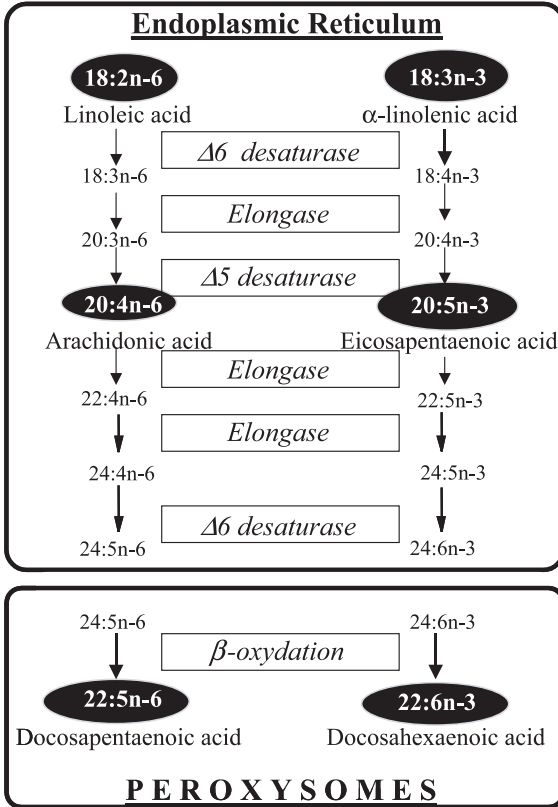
Endoplasmic Reticulum

18:2n-6
Linoleic acid

18:3n-3
α-linolenic acid

Δ6 desaturase

18:3n-6

18:4n-3

Elongase

20:3n-6

20:4n-3

Δ5 desaturase

20:4n-6
Arachidonic acid

20:5n-3
Eicosapentaenoic acid

Elongase

22:4n-6

22:5n-3

Elongase

24:4n-6

24:5n-3

Δ6 desaturase

24:5n-6

24:6n-3

24:5n-6

24:6n-3

β-oxydation

22:5n-6
Docosapentaenoic acid

22:6n-3
Docosahexaenoic acid

PEROXYSOMES